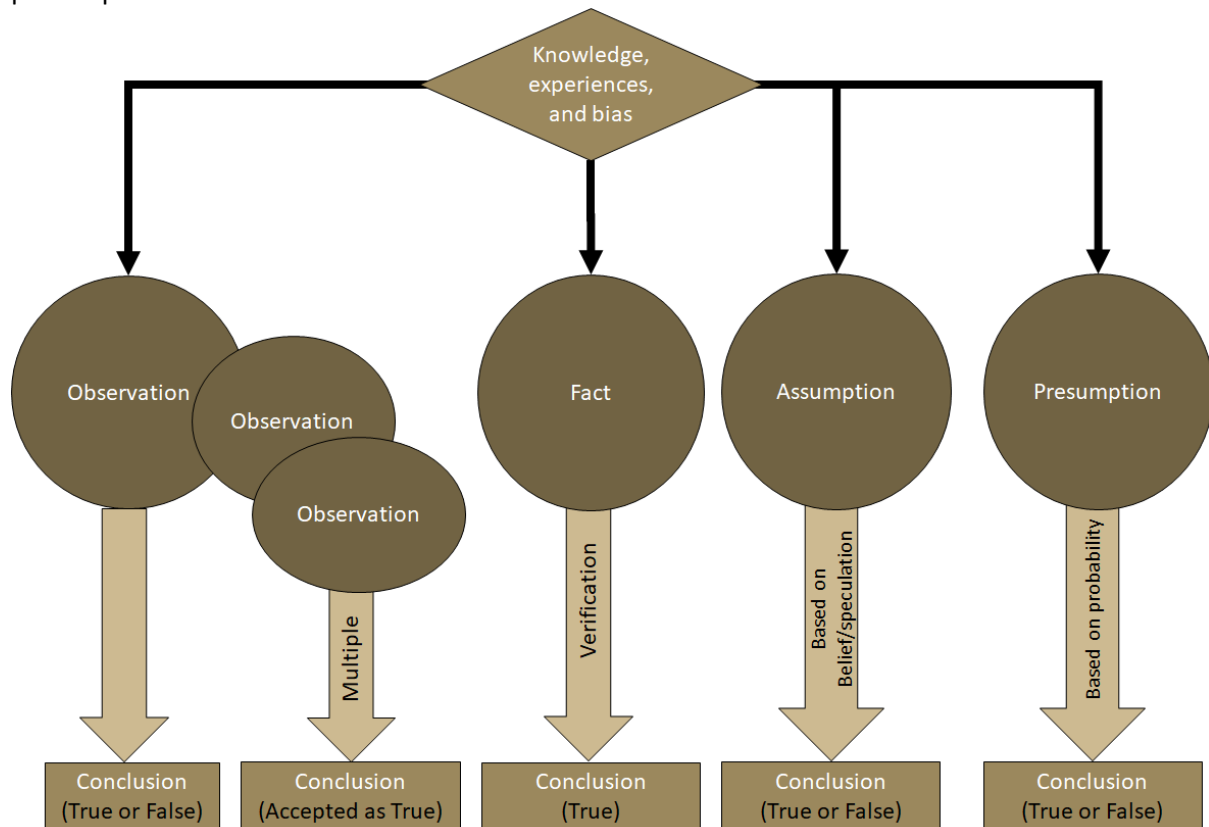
Knowledge, experiences, and bias

Observation

Observation

Observation

Fact

Assumption

Presumption

Multiple

Verification

Based on Belief/speculation

Based on probability

Conclusion (True or False)

Conclusion (Accepted as True)

Conclusion (True)

Conclusion (True or False)

Conclusion (True or False)